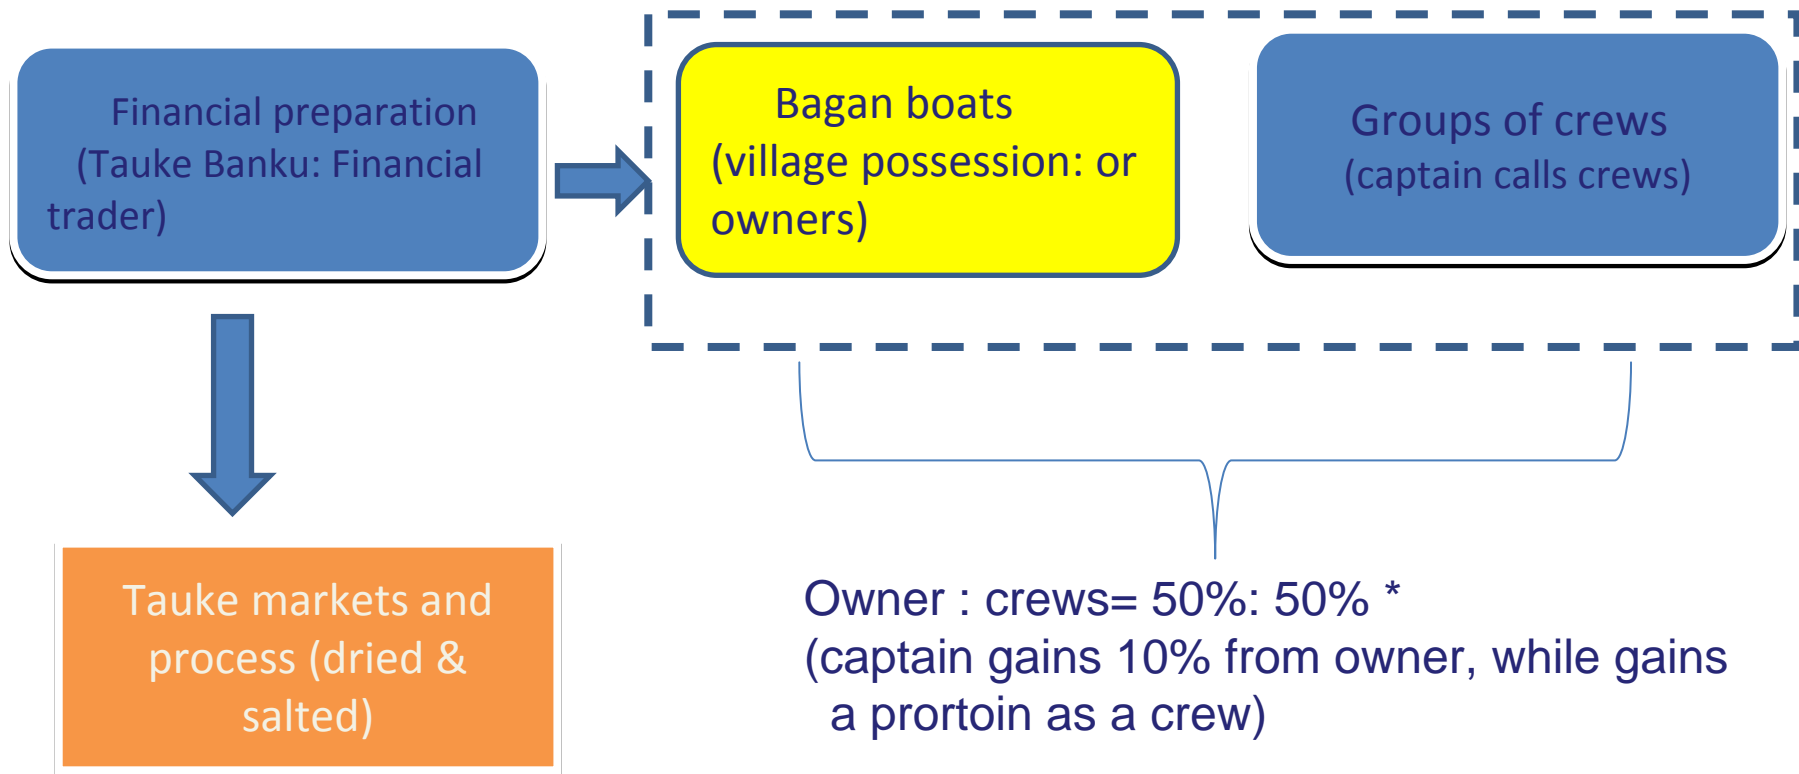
Financial preparation (Tauke Banku: Financial trader)

Bagan boats (village possession: or owners)

Groups of crews (captain calls crews)

Tauke markets and process (dried & salted)

Owner : crews= 50%: 50% *
(captain gains 10% from owner, while gains a prortoin as a crew)